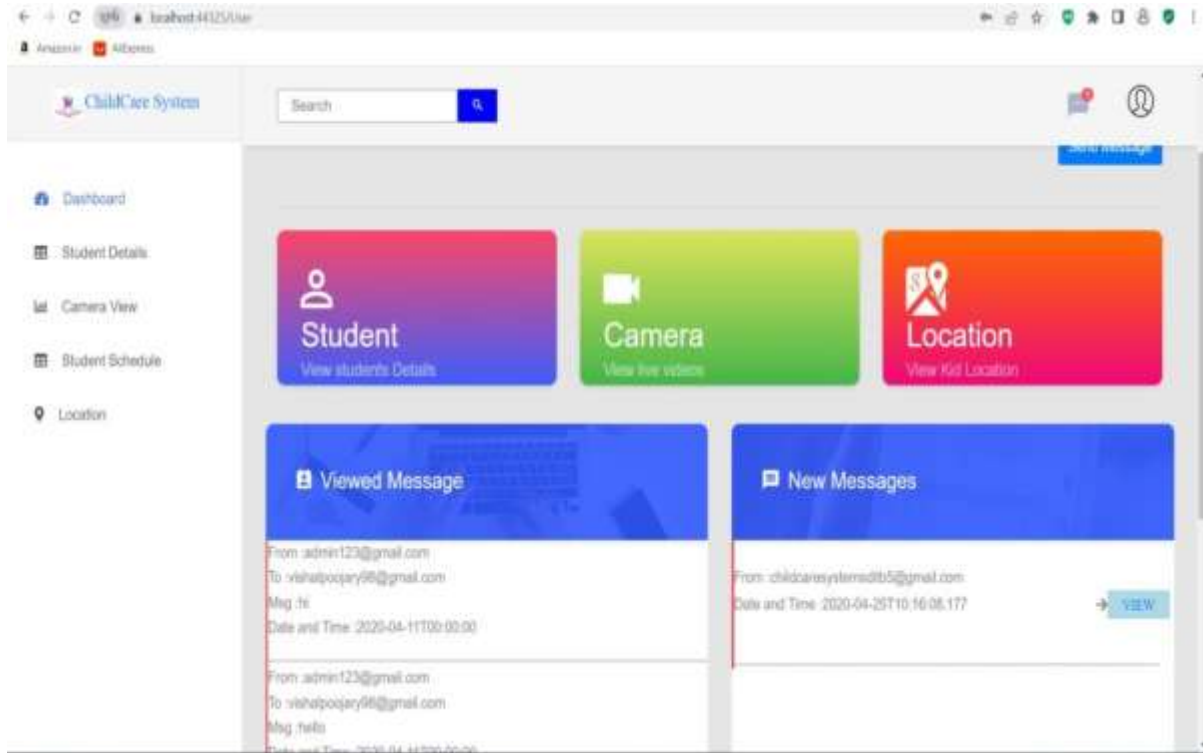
localhost:44325/User

Amazon.in AliExpress

ChildCare System

Search

Send Message

Dashboard

Student Details

Camera View

Student Schedule

Location

Student
View students Details

Camera
View live videos

Location
View Kid Location

Viewed Message

From :admin123@gmail.com
To :vishalpoojary98@gmail.com
Msg :hi
Date and Time :2020-04-11T00:00:00

From :admin123@gmail.com
To :vishalpoojary98@gmail.com
Msg :hello
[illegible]

New Messages

From :childcaresystemsdtb5@gmail.com
Date and Time :2020-04-25T10:16:08.177

VIEW